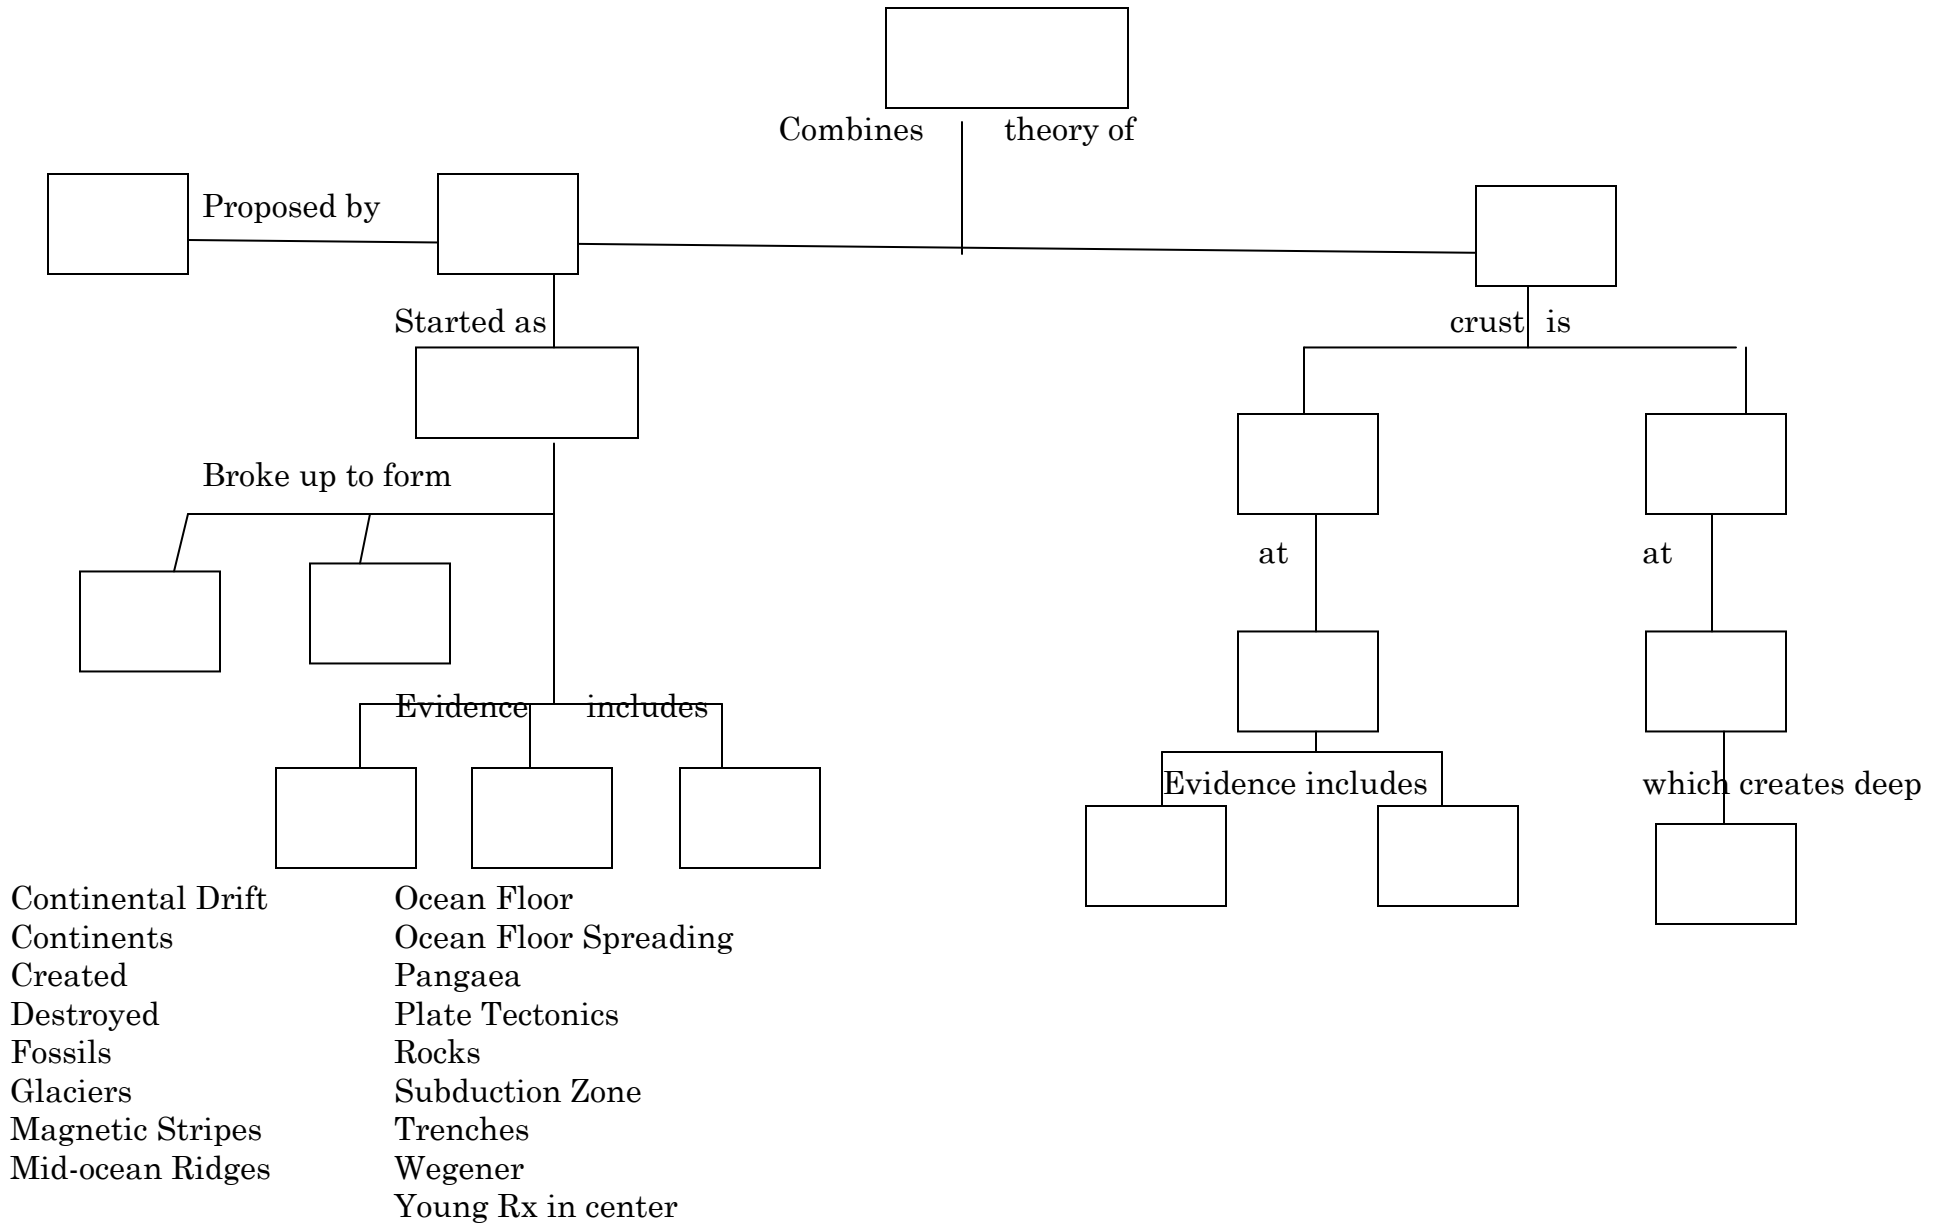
Combines theory of

Proposed by

Started as

crust is

Broke up to form

at

at

Evidence includes

Evidence includes

which creates deep

Continental Drift
Continents
Created
Destroyed
Fossils
Glaciers
Magnetic Stripes
Mid-ocean Ridges

Ocean Floor
Ocean Floor Spreading
Pangaea
Plate Tectonics
Rocks
Subduction Zone
Trenches
Wegener
Young Rx in center